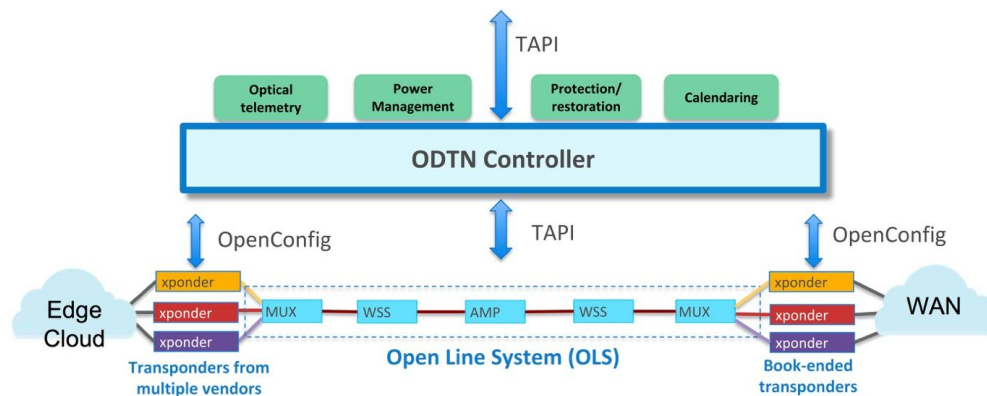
TAPI

Optical telemetry

Power Management

Protection/ restoration

Calendaring

ODTN Controller

OpenConfig

TAPI

OpenConfig

Edge Cloud

xponder

xponder

xponder

MUX

WSS

AMP

WSS

MUX

xponder

xponder

xponder

WAN

Transponders from multiple vendors

Open Line System (OLS)

Book-ended transponders